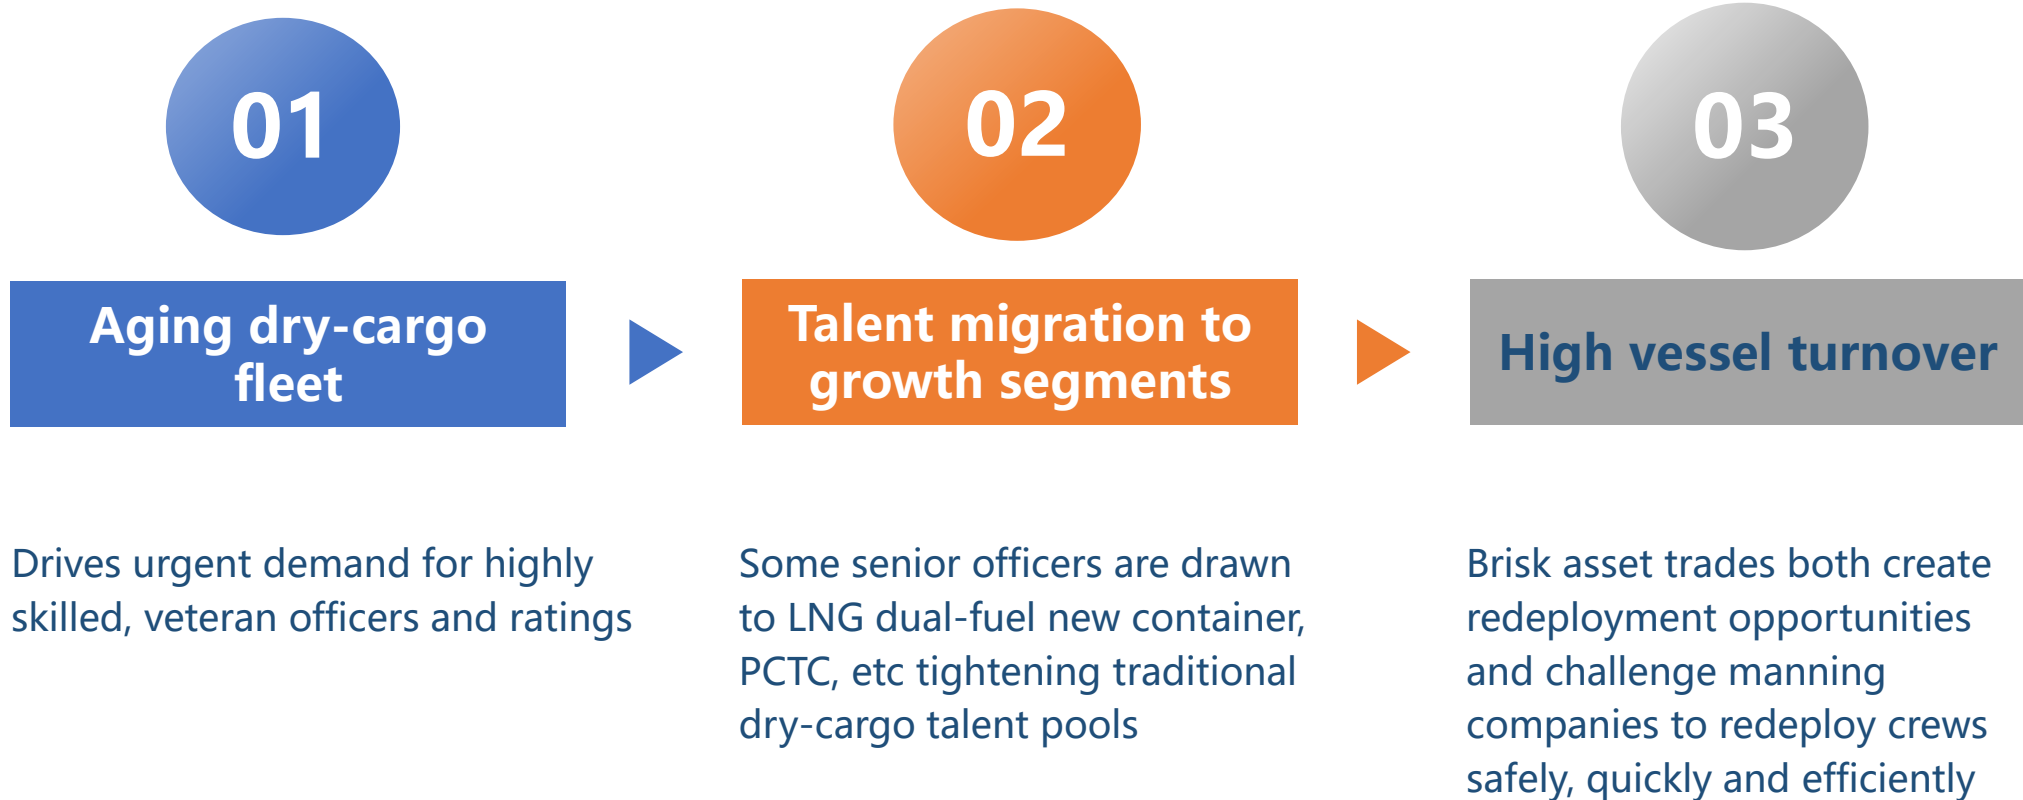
01

Aging dry-cargo fleet

Drives urgent demand for highly skilled, veteran officers and ratings

02

Talent migration to growth segments

Some senior officers are drawn to LNG dual-fuel new container, PCTC, etc tightening traditional dry-cargo talent pools

03

High vessel turnover

Brisk asset trades both create redeployment opportunities and challenge manning companies to redeploy crews safely, quickly and efficiently